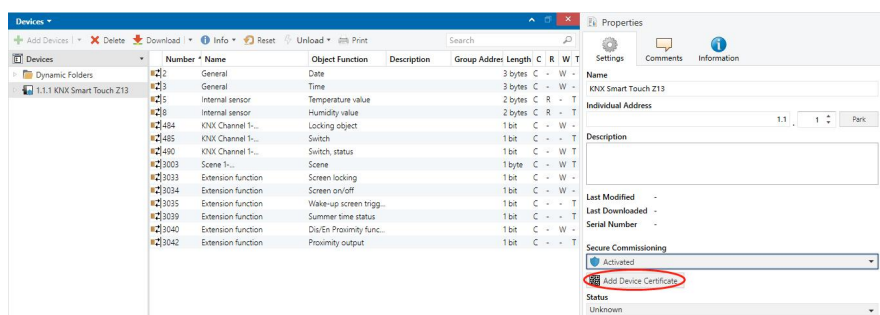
Devices ▾

+ Add Devices | ▾ ✕ Delete Download | ▾ Info ▾ Reset Unload ▾ Print

Search

Devices

Dynamic Folders

1.1.1 KNX Smart Touch Z13

| Number | Name | Object Function | Description | Group Addres | Length | C | R | W | T |
|---|---|---|---|---|---|---|---|---|---|
| 2 | General | Date | | | 3 bytes | C | - | W | - |
| 3 | General | Time | | | 3 bytes | C | - | W | - |
| 5 | Internal sensor | Temperature value | | | 2 bytes | C | R | - | T |
| 8 | Internal sensor | Humidity value | | | 2 bytes | C | R | - | T |
| 484 | KNX Channel 1-... | Locking object | | | 1 bit | C | - | W | - |
| 485 | KNX Channel 1-... | Switch | | | 1 bit | C | - | - | T |
| 490 | KNX Channel 1-... | Switch, status | | | 1 bit | C | - | W | T |
| 3003 | Scene 1-... | Scene | | | 1 byte | C | - | W | T |
| 3033 | Extension function | Screen locking | | | 1 bit | C | - | W | - |
| 3034 | Extension function | Screen on/off | | | 1 bit | C | - | W | - |
| 3035 | Extension function | Wake-up screen trigg... | | | 1 bit | C | - | - | T |
| 3039 | Extension function | Summer time status | | | 1 bit | C | - | - | T |
| 3040 | Extension function | Dis/En Proximity func... | | | 1 bit | C | - | W | - |
| 3042 | Extension function | Proximity output | | | 1 bit | C | - | - | T |

Properties

Settings Comments Information

Name

KNX Smart Touch Z13

Individual Address

1.1 . 1 Park

Description

Last Modified -

Last Downloaded -

Serial Number -

Secure Commissioning

Activated

Add Device Certificate

Status

Unknown